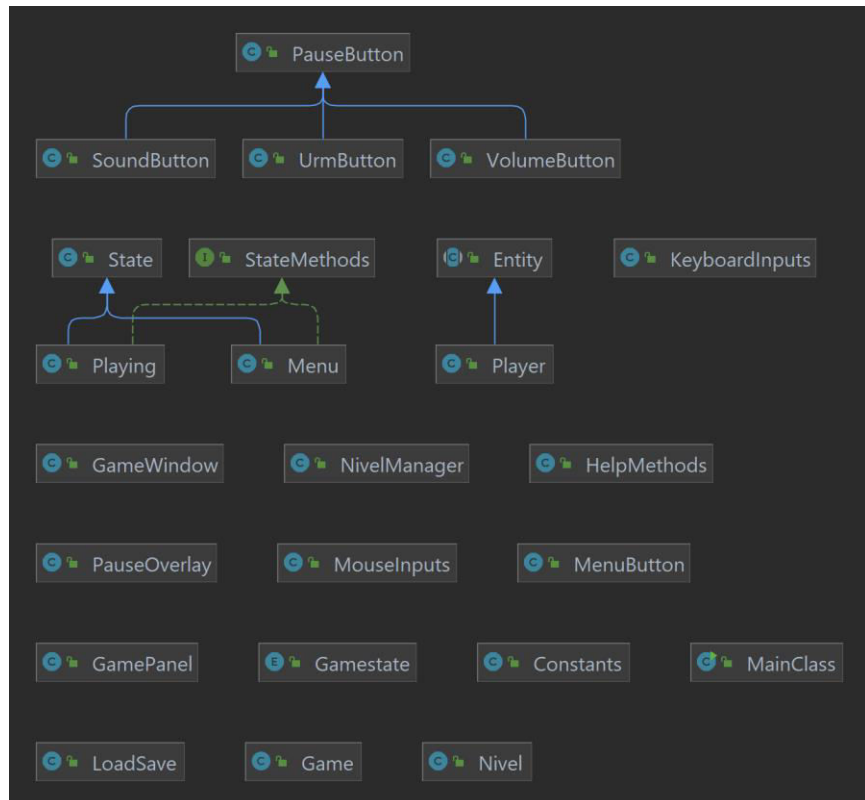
PauseButton

SoundButton
UrmButton
VolumeButton

State
StateMethods
Entity
KeyboardInputs

Playing
Menu
Player

GameWindow
NivelManager
HelpMethods

PauseOverlay
MouseInputs
MenuButton

GamePanel
Gamestate
Constants
MainClass

LoadSave
Game
Nivel